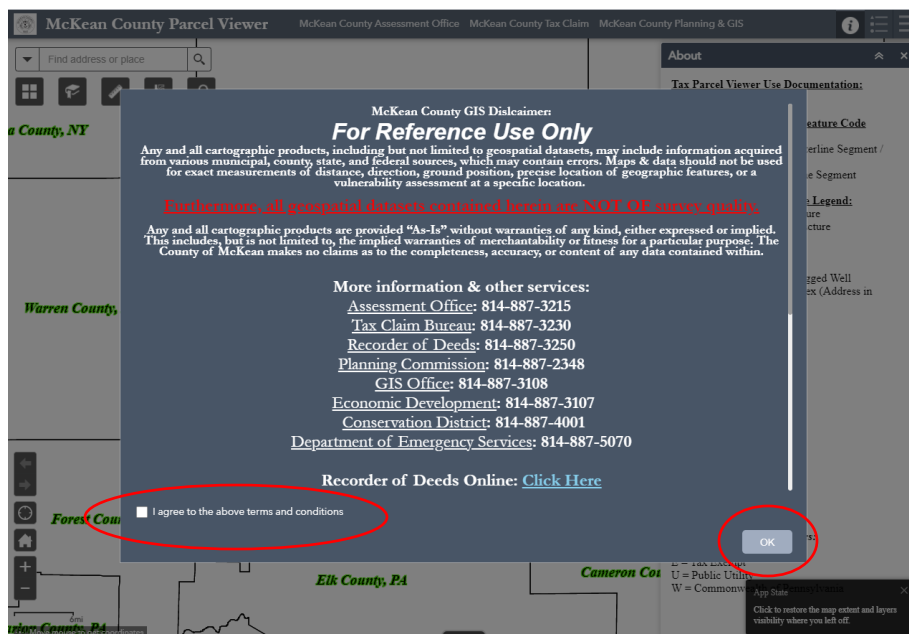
McKean County Parcel Viewer McKean County Assessment Office McKean County Tax Claim McKean County Planning & GIS

Find address or place

About

Tax Parcel Viewer Use Documentation:

a County, NY

eature Code

erline Segment /

e Segment

e Legend:
ure
cture

gged Well
ex (Address in

Warren County,

McKean County GIS Dislcaimer:

For Reference Use Only

Any and all cartographic products, including but not limited to geospatial datasets, may include information acquired from various municipal, county, state, and federal sources, which may contain errors. Maps & data should not be used for exact measurements of distance, direction, ground position, precise location of geographic features, or a vulnerability assessment at a specific location.

Furthermore, all geospatial datasets contained herein are NOT OF survey quality.

Any and all cartographic products are provided "As-Is" without warranties of any kind, either expressed or implied. This includes, but is not limited to, the implied warranties of merchantability or fitness for a particular purpose. The County of McKean makes no claims as to the completeness, accuracy, or content of any data contained within.

More information & other services:
Assessment Office: 814-887-3215
Tax Claim Bureau: 814-887-3230
Recorder of Deeds: 814-887-3250
Planning Commission: 814-887-2348
GIS Office: 814-887-3108
Economic Development: 814-887-3107
Conservation District: 814-887-4001
Department of Emergency Services: 814-887-5070

Recorder of Deeds Online: Click Here

I agree to the above terms and conditions

OK

Forest Cou

Elk County, PA

Cameron Co

E = Tax Exempt
U = Public Utility
W = Commonwe

App State

Click to restore the map extent and layers visibility where you left off.

Move mouse to get coordinates